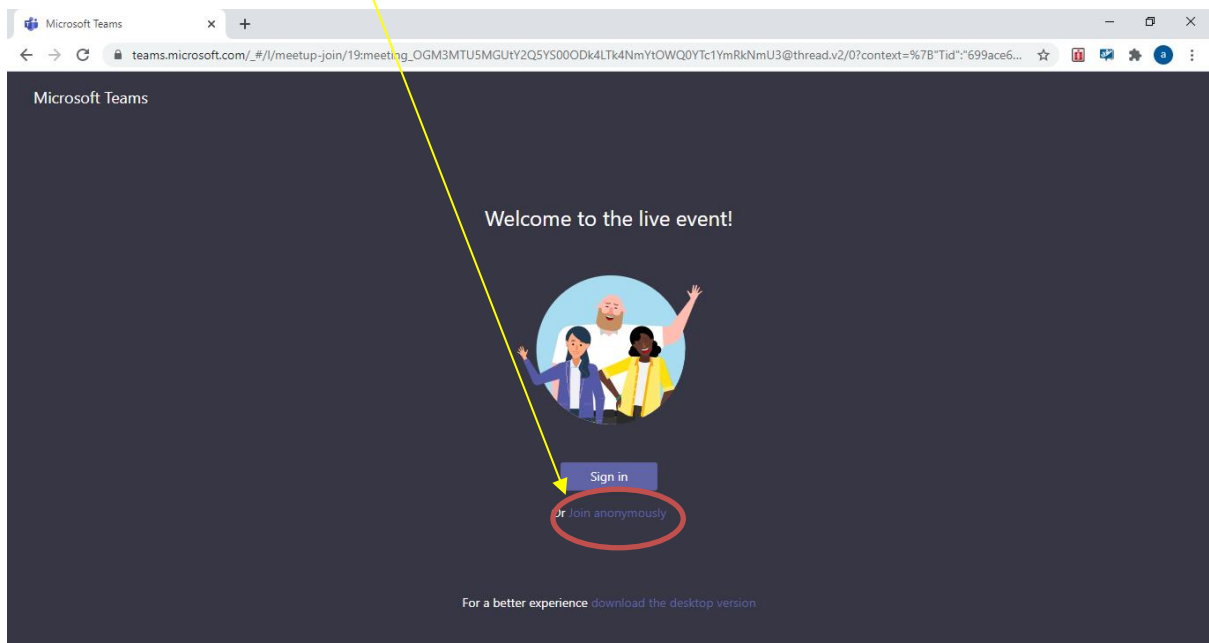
Microsoft Teams

teams.microsoft.com/_#/l/meetup-join/19:meeting_OGM3MTU5MGUtY2Q5YS00ODk4LTk4NmYtOWQ0YTc1YmRkNmU3@thread.v2/0?context=%7B"Tid":"699ace6...

Microsoft Teams

Welcome to the live event!

Sign in

Or Join anonymously

For a better experience download the desktop version